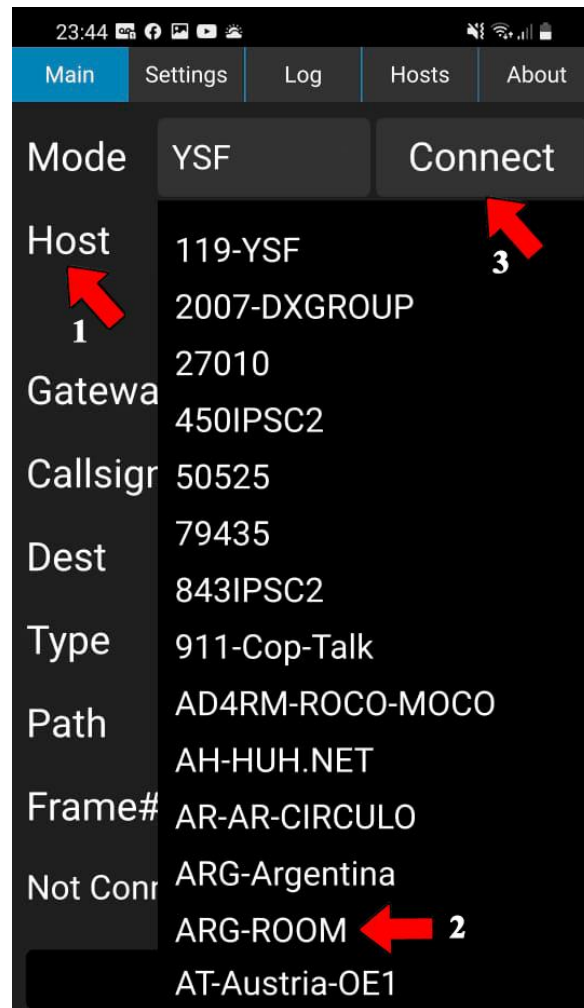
23:44

Main | Settings | Log | Hosts | About

Mode YSF Connect

Host

1

3

Gatewa

Callsign

Dest

Type

Path

Frame#

Not Conn

119-YSF
2007-DXGROUP
27010
450IPSC2
50525
79435
843IPSC2
911-Cop-Talk
AD4RM-ROCO-MOCO
AH-HUH.NET
AR-AR-CIRCULO
ARG-Argentina
ARG-ROOM
AT-Austria-OE1

2